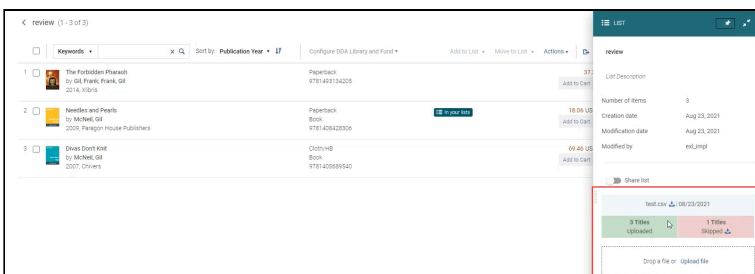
< review (1 - 3 of 3)

Keywords ▾ × Sort by: Publication Year ▾ Configure DDA Library and Fund ▾ Add to List ▾ Move to List ▾ Actions ▾

1 The Forbidden Pharaoh
by Gill, Frank; Frank, Gil
2014, Xlibris
Paperback
9781493134205
37.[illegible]
Add to Cart

2 Needles and Pearls
by McNeil, Gil
2009, Paragon House Publishers
Paperback
Book
9781408428306
In your lists
18.06 US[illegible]
Add to Cart

3 Divas Don't Knit
by McNeil, Gil
2007, Chivers
Cloth/HB
Book
9781405689540
69.46 US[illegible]
Add to Cart

LIST

review

List Description

Number of items 3
Creation date Aug 23, 2021
Modification date Aug 23, 2021
Modified by exl_impl

Share list

test.csv | 08/23/2021

3 Titles
Uploaded

1 Titles
Skipped

Drop a file or Upload file